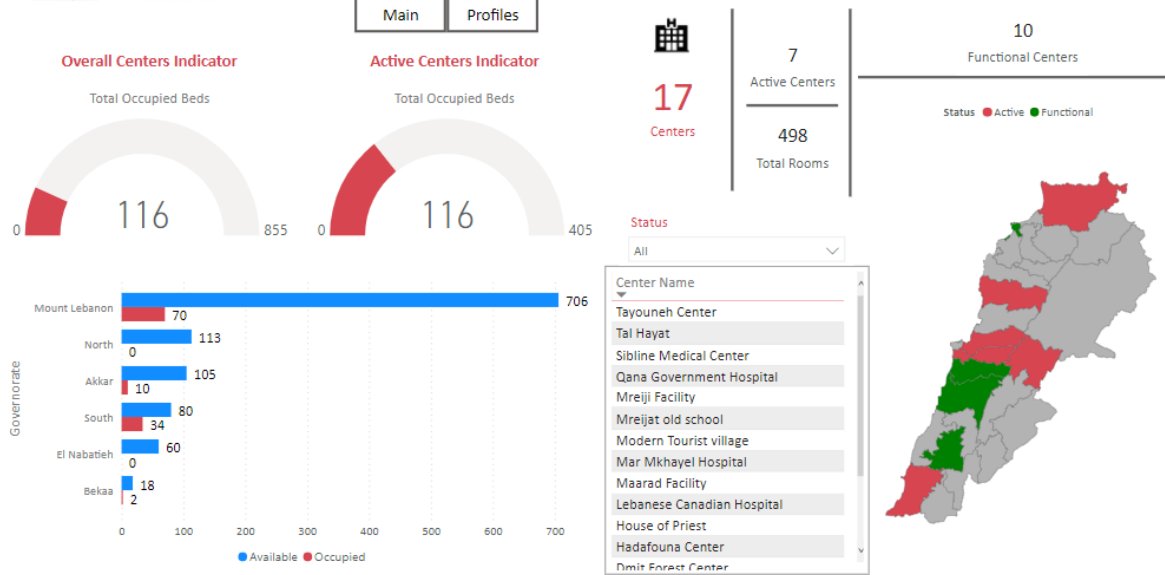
Main Profiles

Overall Centers Indicator
Total Occupied Beds
0 116 855

Active Centers Indicator
Total Occupied Beds
0 116 405

17
Centers

7
Active Centers

498
Total Rooms

10
Functional Centers

Status ● Active ● Functional

Governorate

| Governorate | Available | Occupied |
|---|---|---|
| Mount Lebanon | 706 | 70 |
| North | 113 | 0 |
| Akkar | 105 | 10 |
| South | 80 | 34 |
| El Nabatieh | 60 | 0 |
| Bekaa | 18 | 2 |

0 100 200 300 400 500 600 700

● Available ● Occupied

Status
All

Center Name
Tayouneh Center
Tal Hayat
Sibline Medical Center
Qana Government Hospital
Mreiji Facility
Mreijat old school
Modern Tourist village
Mar Mkhayel Hospital
Maarad Facility
Lebanese Canadian Hospital
House of Priest
Hadafouna Center
Dmit Forest Center